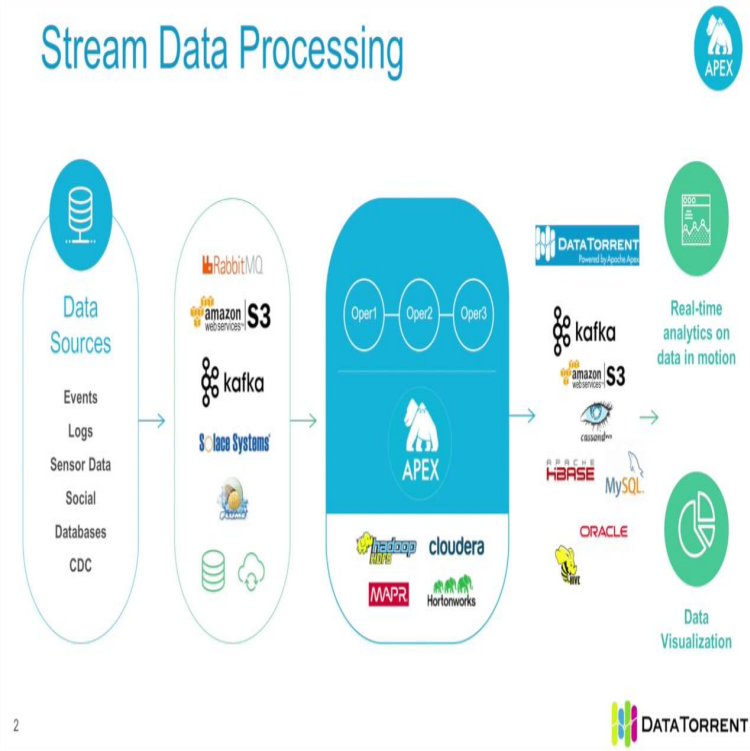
Stream Data Processing

APEX

Data Sources

Events
Logs
Sensor Data
Social
Databases
CDC

RabbitMQ

amazon web services S3

kafka

Solace Systems

Oper1
Oper2
Oper3

APEX

hadoop HDFS
cloudera
MAPR
Hortonworks

DATATORRENT
Powered by Apache Apex

kafka

amazon web services S3

cassandra

APACHE HBASE

MySQL

ORACLE

HIVE

Real-time analytics on data in motion

Data Visualization

2

DATATORRENT